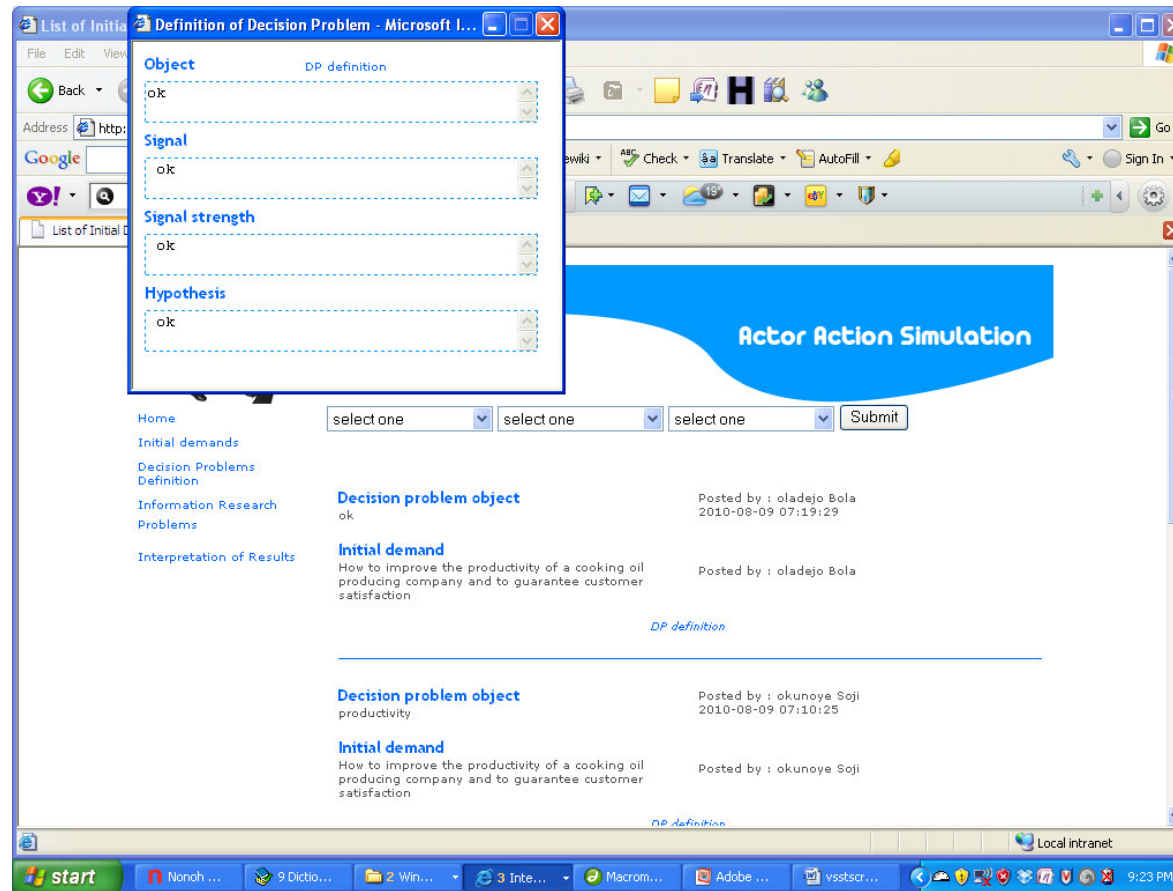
List of Initia
Definition of Decision Problem - Microsoft I...
File Edit View
Back
Address http:
Google
ewiki Check Translate AutoFill
Sign In
Go
List of Initial D

Object
DP definition
ok
Signal
ok
Signal strength
ok
Hypothesis
ok

Actor Action Simulation

Home
Initial demands
Decision Problems Definition
Information Research Problems
Interpretation of Results

select one
select one
select one
Submit

Decision problem object
ok
Posted by : oladejo Bola
2010-08-09 07:19:29

Initial demand
How to improve the productivity of a cooking oil producing company and to guarantee customer satisfaction
Posted by : oladejo Bola

DP definition

Decision problem object
productivity
Posted by : okunoye Soji
2010-08-09 07:10:25

Initial demand
How to improve the productivity of a cooking oil producing company and to guarantee customer satisfaction
Posted by : okunoye Soji

DP definition

Local intranet
start
Nonoh ...
9 Dictio...
2 Win...
3 Inte...
Macrom...
Adobe ...
vsstscr...
9:23 PM